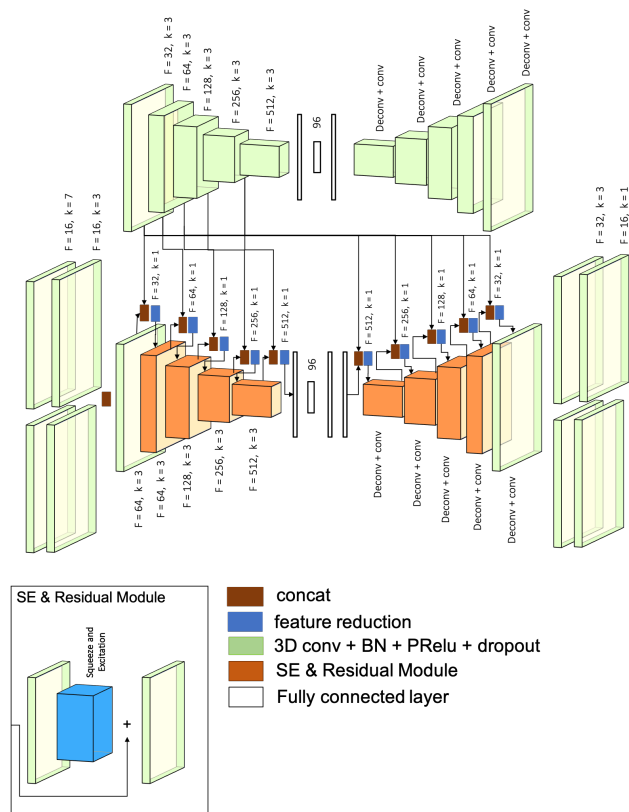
F = 32, k = 3
F = 64, k = 3
F = 128, k = 3
F = 256, k = 3
F = 512, k = 3
96
Deconv + conv
Deconv + conv
Deconv + conv
Deconv + conv
Deconv + conv

F = 16, k = 7
F = 16, k = 3
F = 32, k = 1
F = 64, k = 1
F = 128, k = 1
F = 256, k = 1
F = 512, k = 1
96
F = 512, k = 1
F = 256, k = 1
F = 128, k = 1
F = 64, k = 1
F = 32, k = 1
F = 32, k = 3
F = 16, k = 1
F = 64, k = 3
F = 64, k = 3
F = 128, k = 3
F = 256, k = 3
F = 512, k = 3
Deconv + conv
Deconv + conv
Deconv + conv
Deconv + conv
Deconv + conv

SE & Residual Module
Squeeze and Excitation
+

concat
feature reduction
3D conv + BN + PRelu + dropout
SE & Residual Module
Fully connected layer